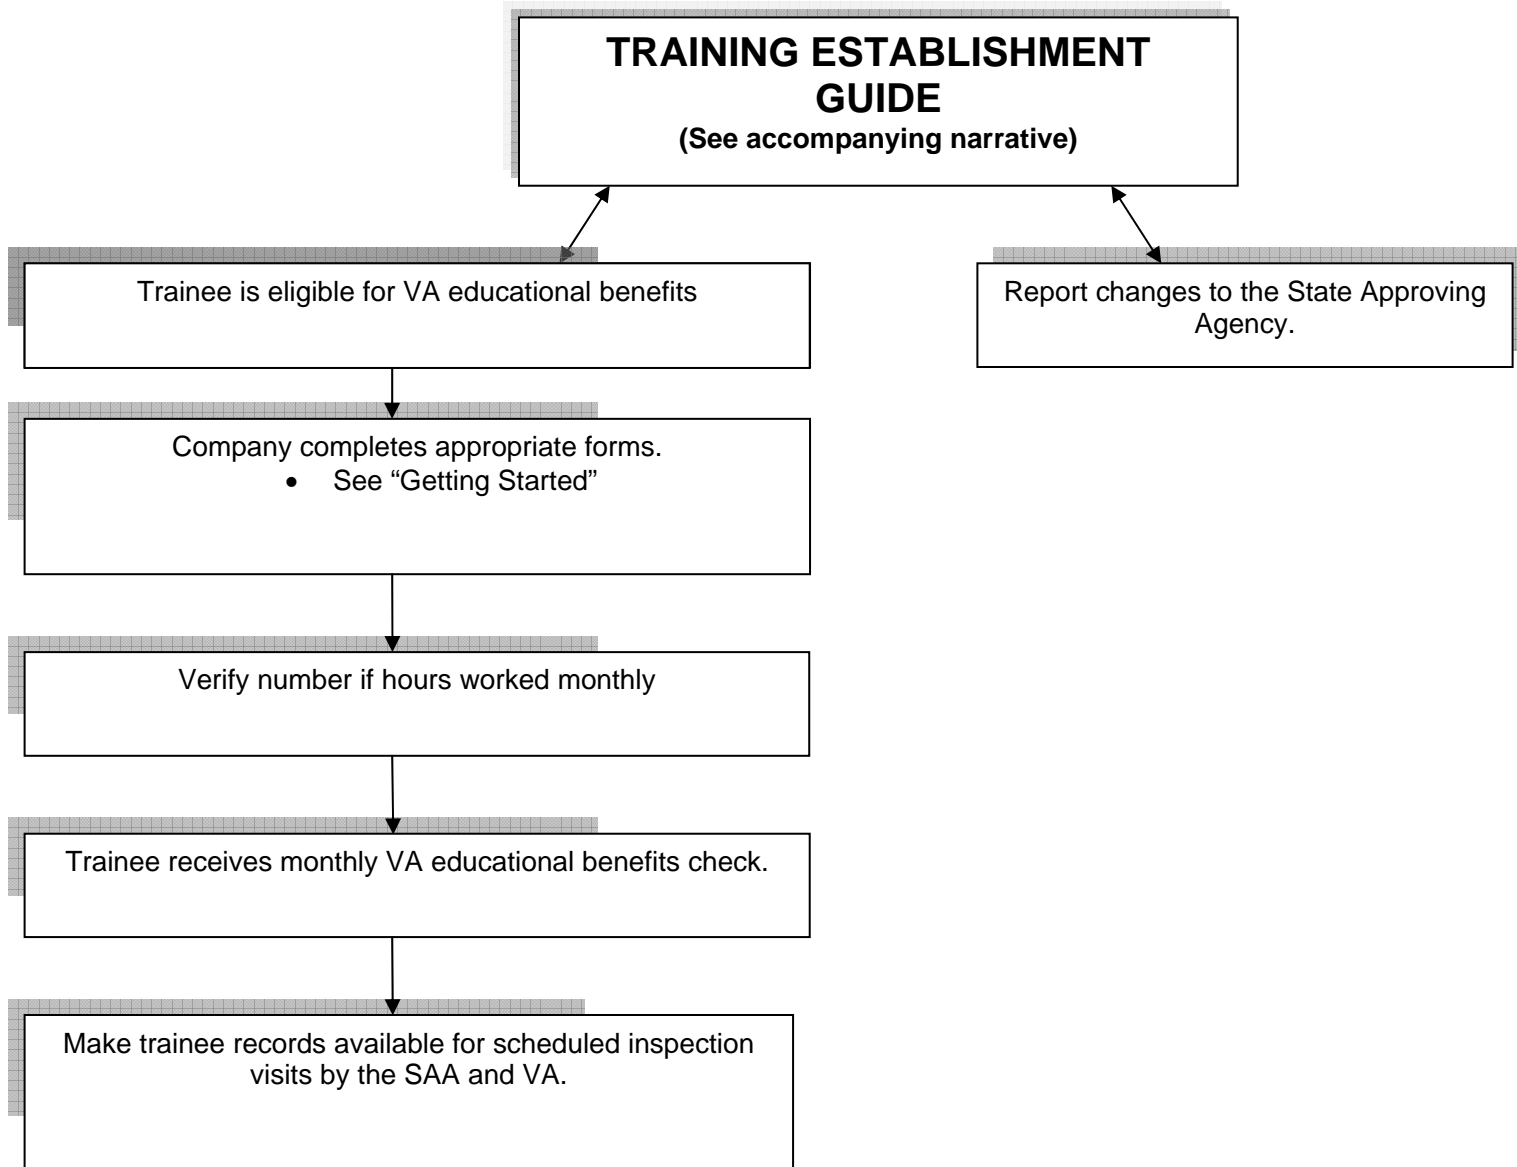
TRAINING ESTABLISHMENT GUIDE
(See accompanying narrative)

Trainee is eligible for VA educational benefits

Report changes to the State Approving Agency.

Company completes appropriate forms.
- See "Getting Started"

Verify number if hours worked monthly

Trainee receives monthly VA educational benefits check.

Make trainee records available for scheduled inspection visits by the SAA and VA.